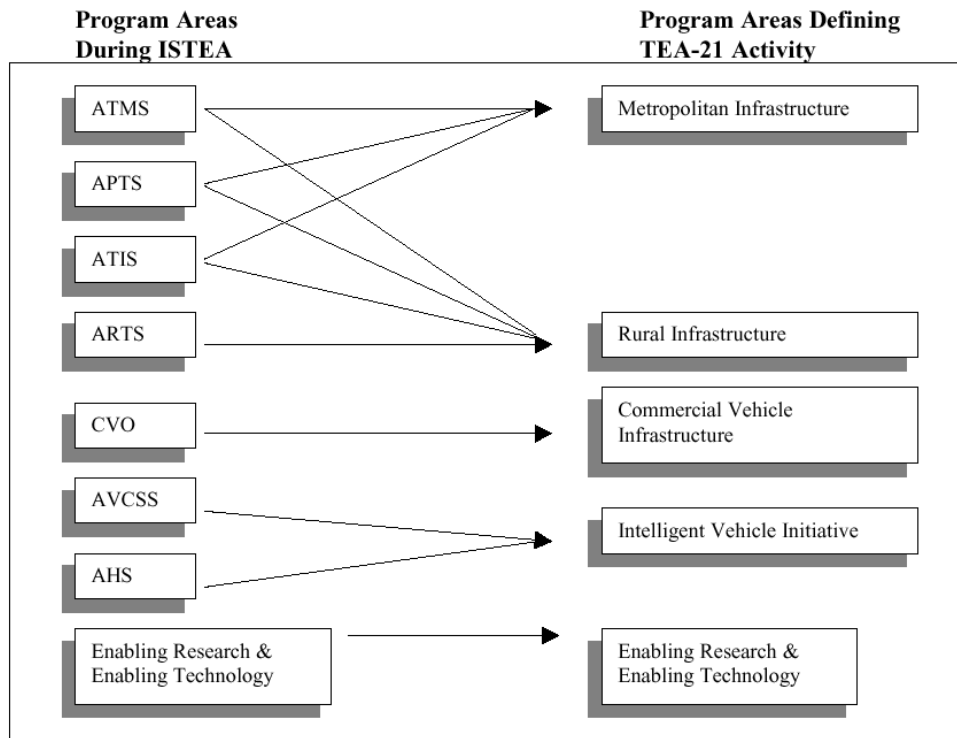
Program Areas During ISTEA

Program Areas Defining TEA-21 Activity

ATMS

APTS

ATIS

ARTS

CVO

AVCSS

AHS

Enabling Research & Enabling Technology

Metropolitan Infrastructure

Rural Infrastructure

Commercial Vehicle Infrastructure

Intelligent Vehicle Initiative

Enabling Research & Enabling Technology